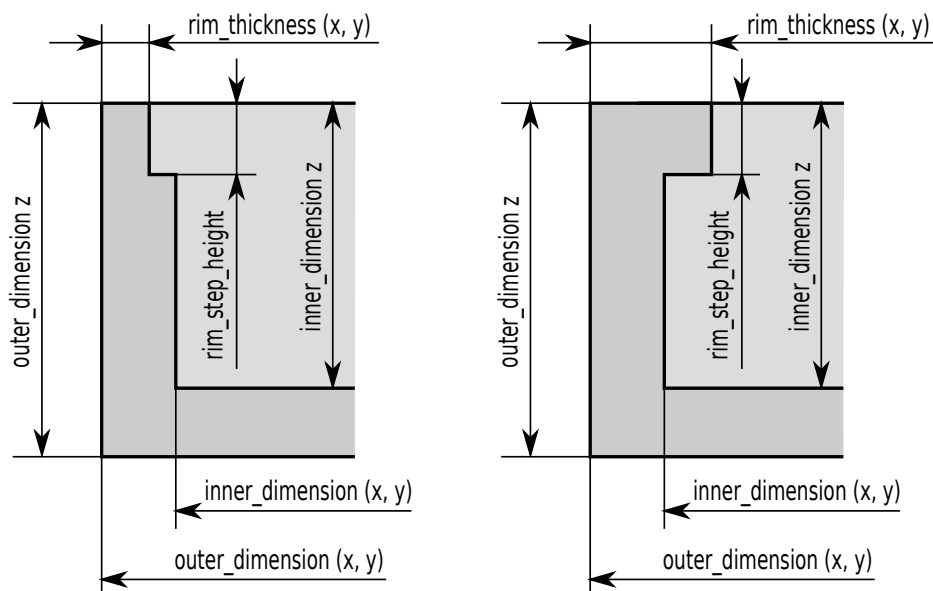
rim_thickness (x, y)
outer_dimension z
rim_step_height
inner_dimension z
inner_dimension (x, y)
outer_dimension (x, y)

rim_thickness (x, y)
outer_dimension z
rim_step_height
inner_dimension z
inner_dimension (x, y)
outer_dimension (x, y)